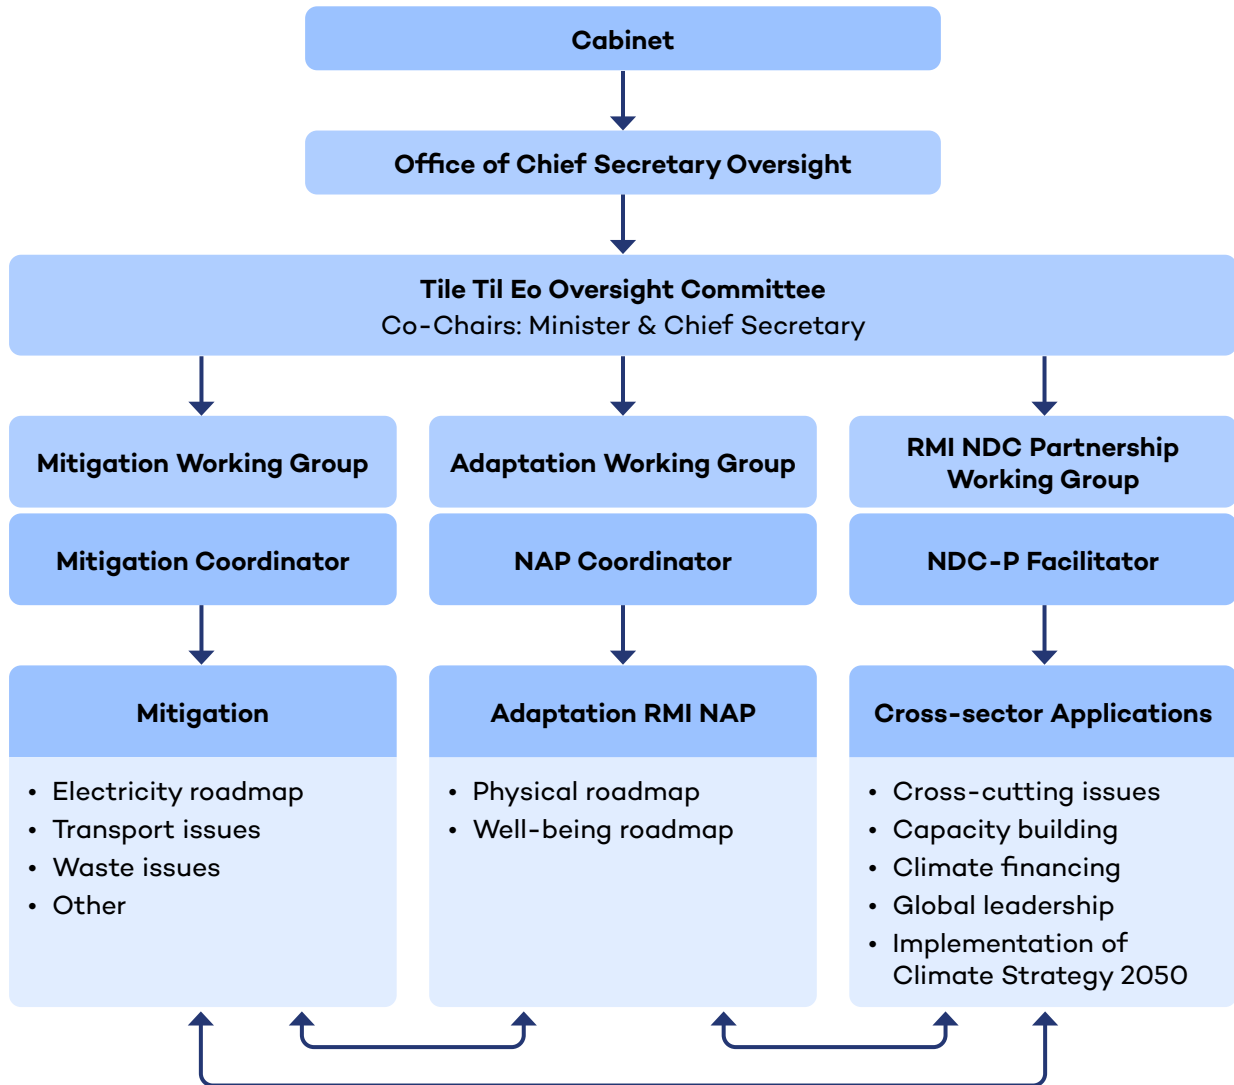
Cabinet

Office of Chief Secretary Oversight

Tile Til Eo Oversight Committee
Co-Chairs: Minister & Chief Secretary

Mitigation Working Group

Mitigation Coordinator

Adaptation Working Group

NAP Coordinator

RMI NDC Partnership Working Group

NDC-P Facilitator

Mitigation

- Electricity roadmap
- Transport issues
- Waste issues
- Other

Adaptation RMI NAP

- Physical roadmap
- Well-being roadmap

Cross-sector Applications

- Cross-cutting issues
- Capacity building
- Climate financing
- Global leadership
- Implementation of Climate Strategy 2050